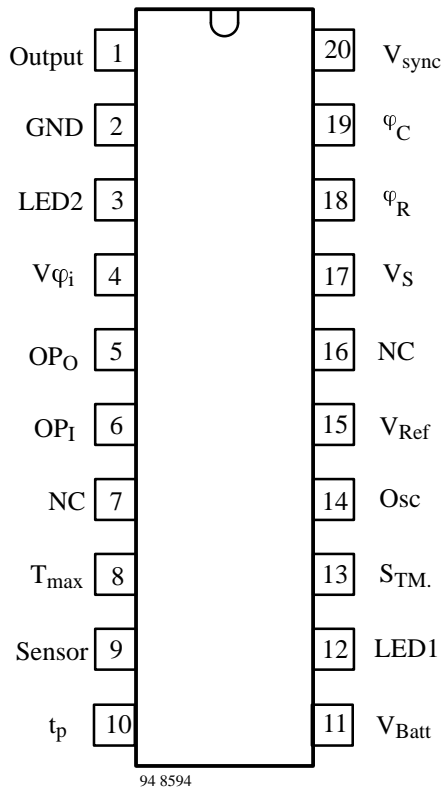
Output 1
GND 2
LED2 3
$V\varphi_i$ 4
$OP_O$ 5
$OP_I$ 6
NC 7
$T_{max}$ 8
Sensor 9
$t_p$ 10

20 $V_{sync}$
19 $\varphi_C$
18 $\varphi_R$
17 $V_S$
16 NC
15 $V_{Ref}$
14 Osc
13 $S_{TM.}$
12 LED1
11 $V_{Batt}$

94 8594